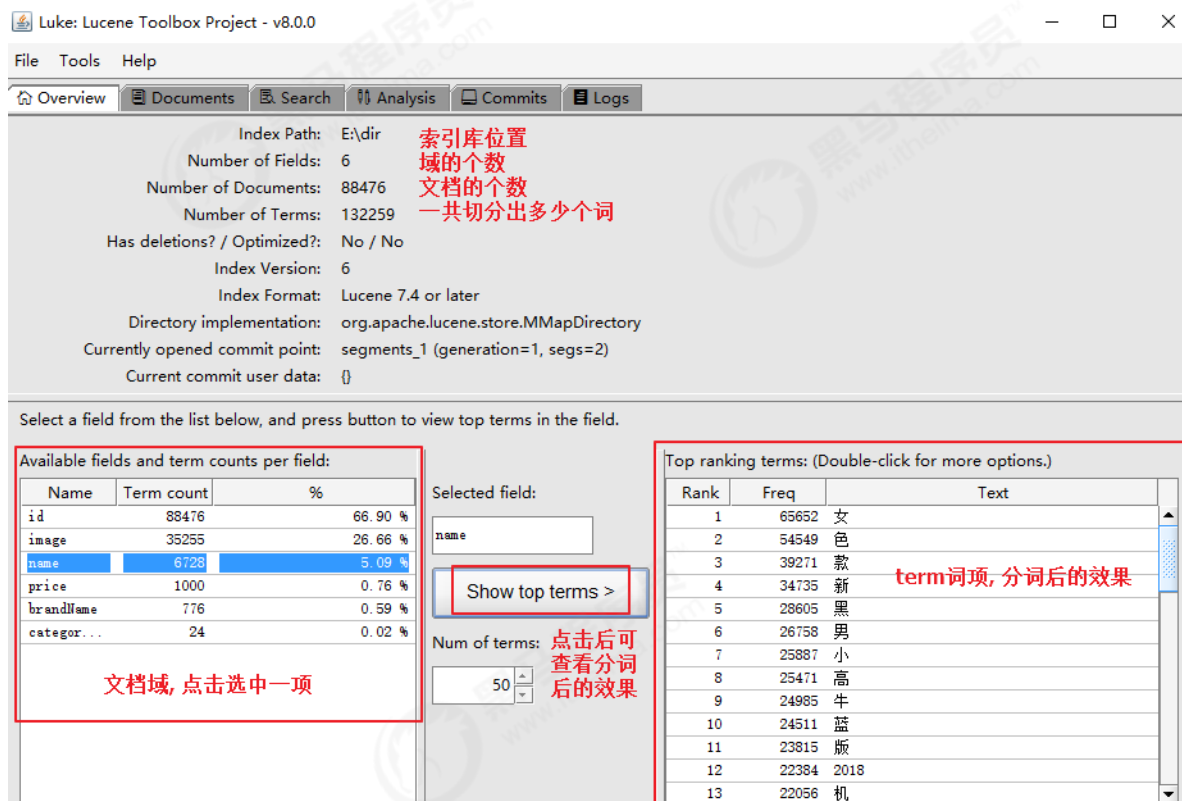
Luke: Lucene Toolbox Project - v8.0.0

File Tools Help

Overview | Documents | Search | Analysis | Commits | Logs

Index Path: E:\dir 索引库位置
Number of Fields: 6 域的个数
Number of Documents: 88476 文档的个数
Number of Terms: 132259 一共切分出多少个词
Has deletions? / Optimized?: No / No
Index Version: 6
Index Format: Lucene 7.4 or later
Directory implementation: org.apache.lucene.store.MMapDirectory
Currently opened commit point: segments_1 (generation=1, segs=2)
Current commit user data: {}

Select a field from the list below, and press button to view top terms in the field.

Available fields and term counts per field:

| Name | Term count | % |
|---|---|---|
| id | 88476 | 66.90 % |
| image | 35255 | 26.66 % |
| name | 6728 | 5.09 % |
| price | 1000 | 0.76 % |
| brandName | 776 | 0.59 % |
| categor... | 24 | 0.02 % |

文档域, 点击选中一项

Selected field:
name
Show top terms >
Num of terms: 50
点击后可查看分词后的效果

Top ranking terms: (Double-click for more options.)

| Rank | Freq | Text |
|---|---|---|
| 1 | 65652 | 女 |
| 2 | 54549 | 色 |
| 3 | 39271 | 款 |
| 4 | 34735 | 新 |
| 5 | 28605 | 黑 |
| 6 | 26758 | 男 |
| 7 | 25887 | 小 |
| 8 | 25471 | 高 |
| 9 | 24985 | 牛 |
| 10 | 24511 | 蓝 |
| 11 | 23815 | 版 |
| 12 | 22384 | 2018 |
| 13 | 22056 | 机 |

term词项, 分词后的效果